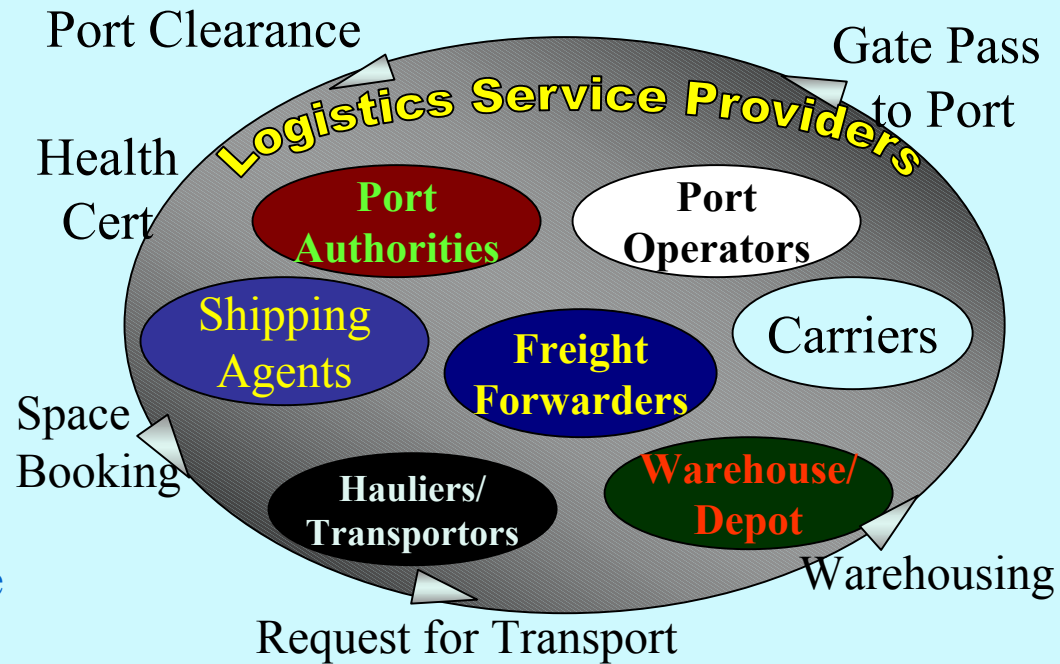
Port Clearance

Gate Pass to Port

Logistics Service Providers

Health Cert

Port Authorities

Port Operators

Shipping Agents

Carriers

Freight Forwarders

Space Booking

Hauliers/ Transportors

Warehouse/ Depot

Warehousing

Request for Transport